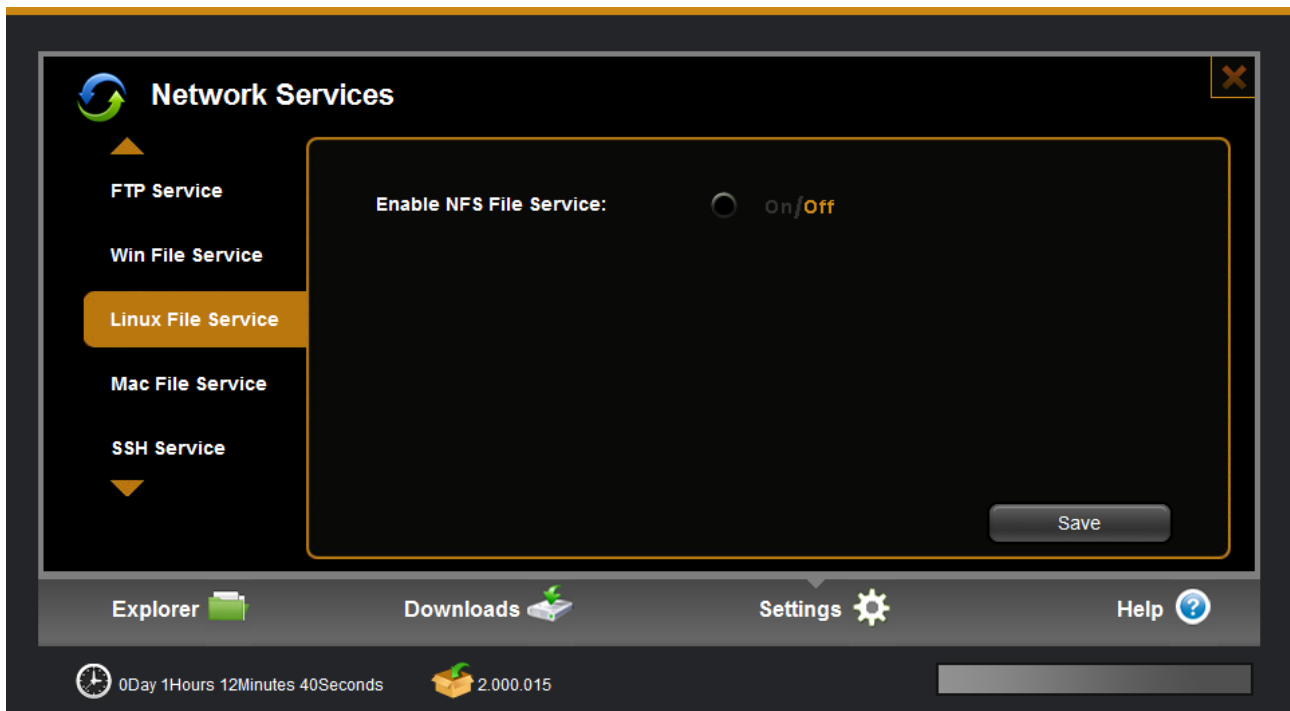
Network Services

FTP Service

Win File Service

Linux File Service

Mac File Service

SSH Service

Enable NFS File Service:

On/Off

Save

Explorer

Downloads

Settings

Help

0Day 1Hours 12Minutes 40Seconds

2.000.015